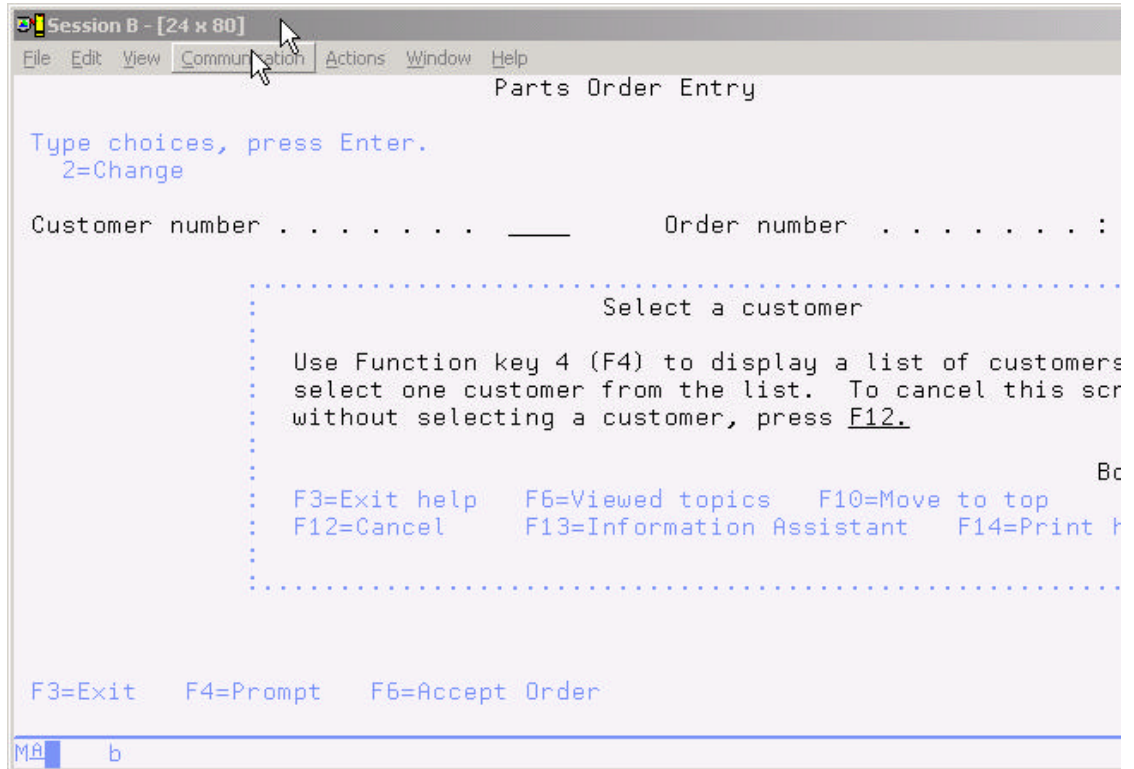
Session B - [24 x 80]
File Edit View Communication Actions Window Help
Parts Order Entry

Type choices, press Enter.
2=Change

Customer number . . . . . . . . ____ Order number . . . . . . . :

Select a customer

Use Function key 4 (F4) to display a list of customers
select one customer from the list. To cancel this scr
without selecting a customer, press F12.

Bo
F3=Exit help F6=Viewed topics F10=Move to top
F12=Cancel F13=Information Assistant F14=Print I

F3=Exit F4=Prompt F6=Accept Order

MA b